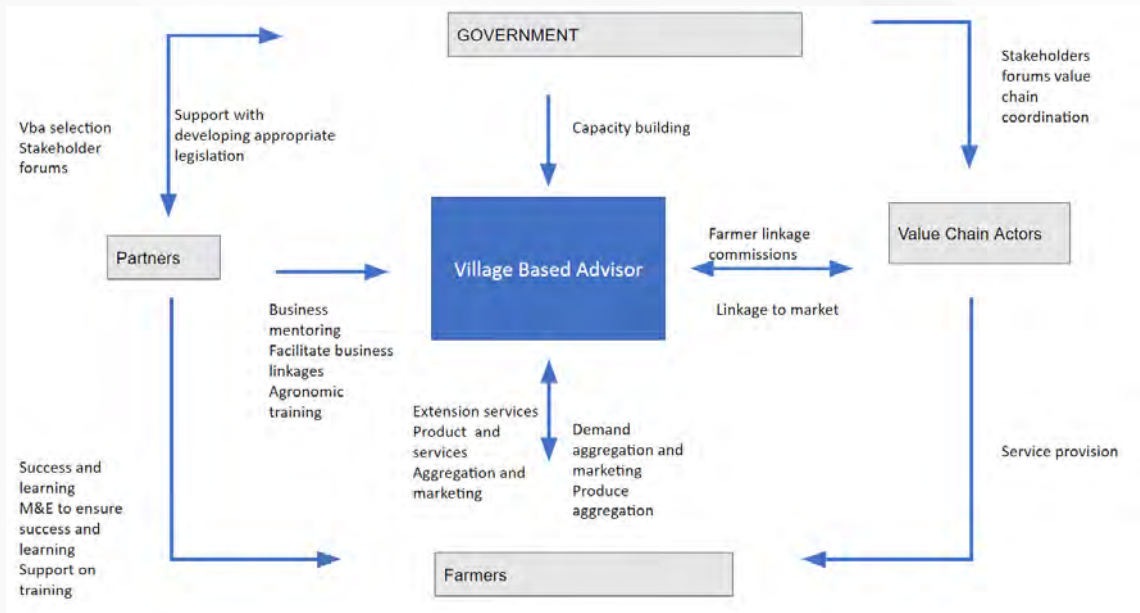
GOVERNMENT

Vba selection
Stakeholder
forums

Support with
developing appropriate
legislation

Capacity building

Stakeholders
forums value
chain
coordination

Partners

Village Based Advisor

Farmer linkage
commissions

Value Chain Actors

Linkage to market

Business
mentoring
Facilitate business
linkages
Agronomic
training

Extension services
Product and
services
Aggregation and
marketing

Demand
aggregation and
marketing
Produce
aggregation

Service provision

Success and
learning
M&E to ensure
success and
learning
Support on
training

Farmers